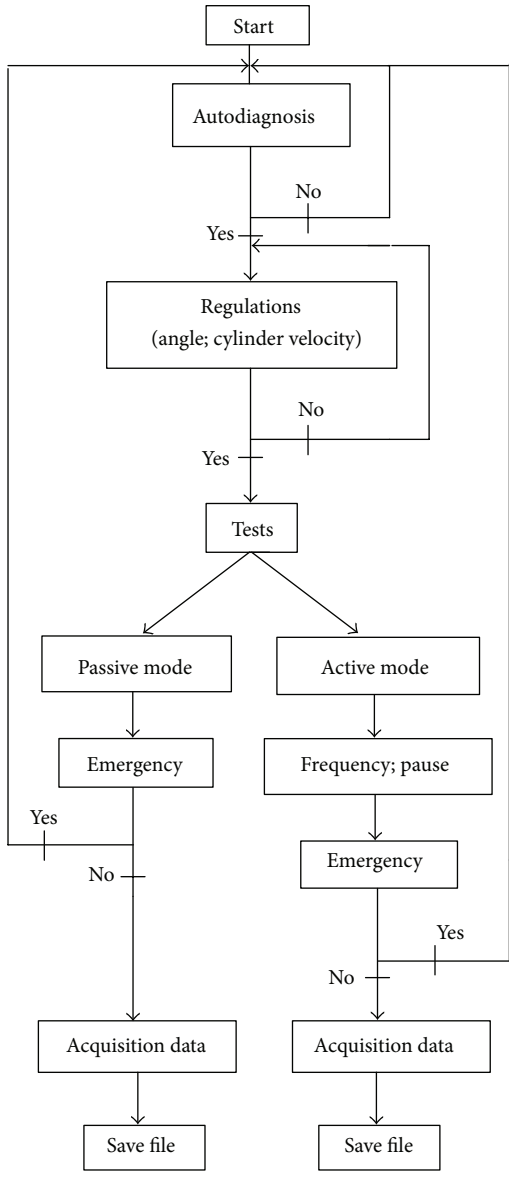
Start

Autodiagnosis

No

Yes

Regulations (angle; cylinder velocity)

No

Yes

Tests

Passive mode

Active mode

Emergency

Frequency; pause

Yes

No

Emergency

Yes

No

Acquisition data

Acquisition data

Save file

Save file